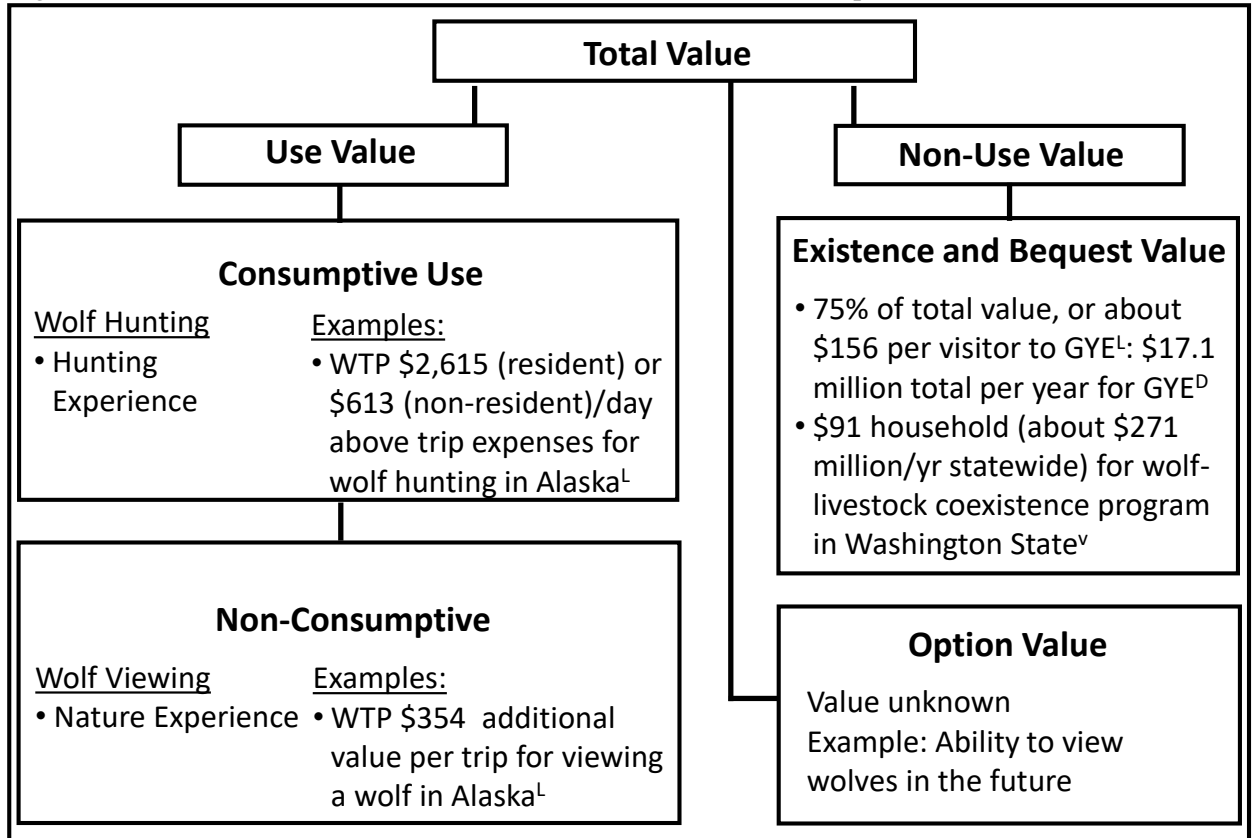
Total Value

Use Value

Non-Use Value

Consumptive Use

Wolf Hunting
• Hunting Experience

Examples:
• WTP \$2,615 (resident) or \$613 (non-resident)/day above trip expenses for wolf hunting in Alaska$^L$

Non-Consumptive

Wolf Viewing
• Nature Experience

Examples:
• WTP \$354 additional value per trip for viewing a wolf in Alaska$^L$

Existence and Bequest Value

• 75% of total value, or about \$156 per visitor to GYE$^L$: \$17.1 million total per year for GYE$^D$
• \$91 household (about \$271 million/yr statewide) for wolf-livestock coexistence program in Washington State$^v$

Option Value

Value unknown
Example: Ability to view wolves in the future